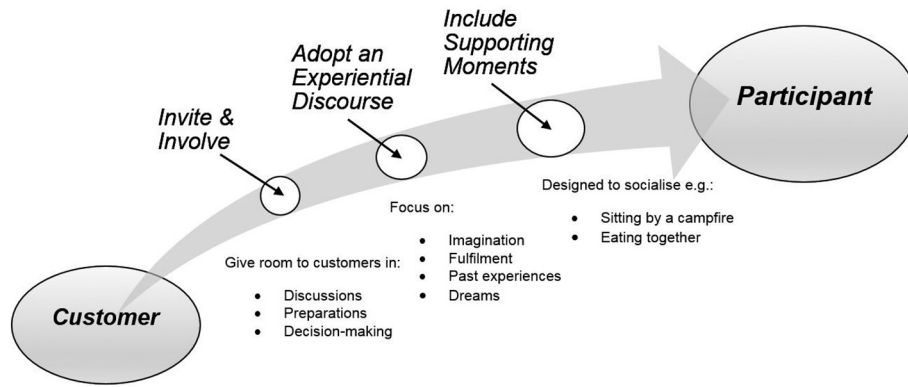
Customer

Invite & Involve

Give room to customers in:

- Discussions
- Preparations
- Decision-making

Adopt an Experiential Discourse

Focus on:

- Imagination
- Fulfilment
- Past experiences
- Dreams

Include Supporting Moments

Designed to socialise e.g.:

- Sitting by a campfire
- Eating together

Participant